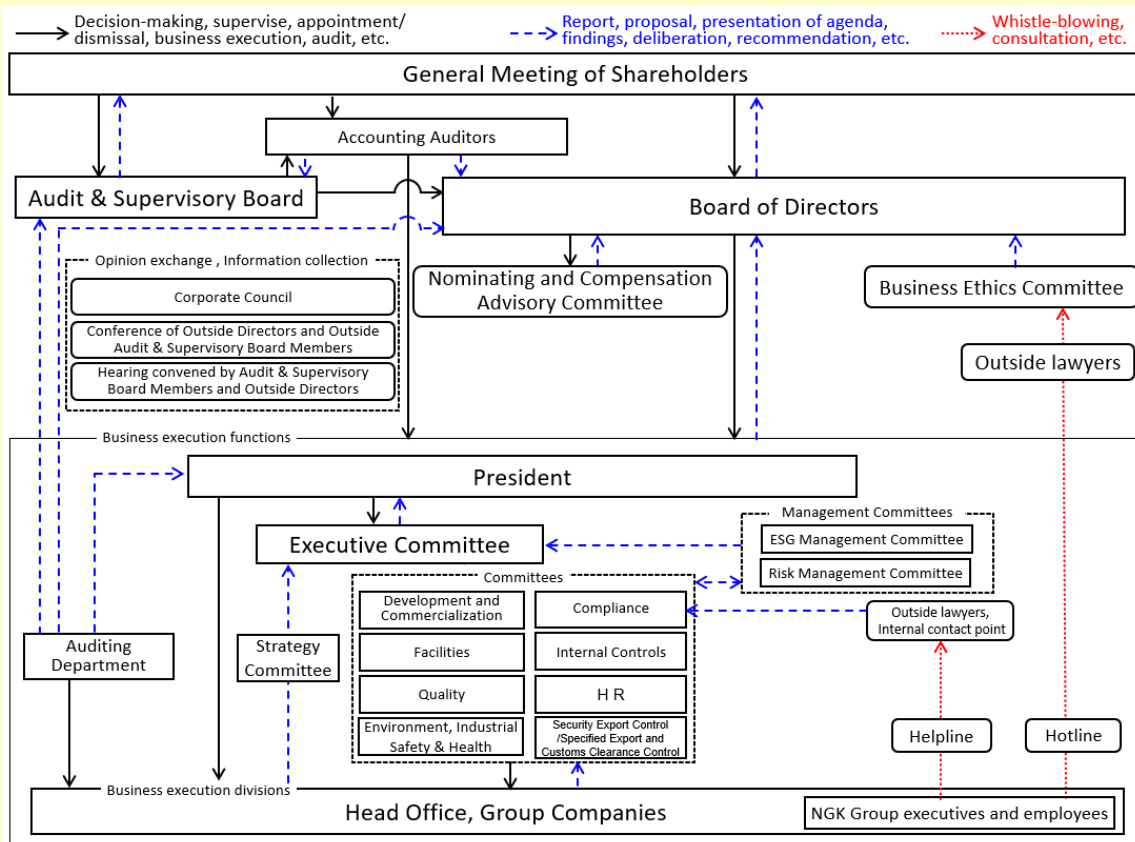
Decision-making, supervise, appointment/ dismissal, business execution, audit, etc.

Report, proposal, presentation of agenda, findings, deliberation, recommendation, etc.

Whistle-blowing, consultation, etc.

General Meeting of Shareholders

Accounting Auditors

Audit & Supervisory Board

Board of Directors

Opinion exchange , Information collection

Corporate Council

Conference of Outside Directors and Outside Audit & Supervisory Board Members

Hearing convened by Audit & Supervisory Board Members and Outside Directors

Nominating and Compensation Advisory Committee

Business Ethics Committee

Outside lawyers

Business execution functions

President

Executive Committee

Management Committees

ESG Management Committee

Risk Management Committee

Committees

Development and Commercialization

Compliance

Facilities

Internal Controls

Quality

H R

Environment, Industrial Safety & Health

Security Export Control /Specified Export and Customs Clearance Control

Outside lawyers, Internal contact point

Auditing Department

Strategy Committee

Helpline

Hotline

Business execution divisions

Head Office, Group Companies

NGK Group executives and employees